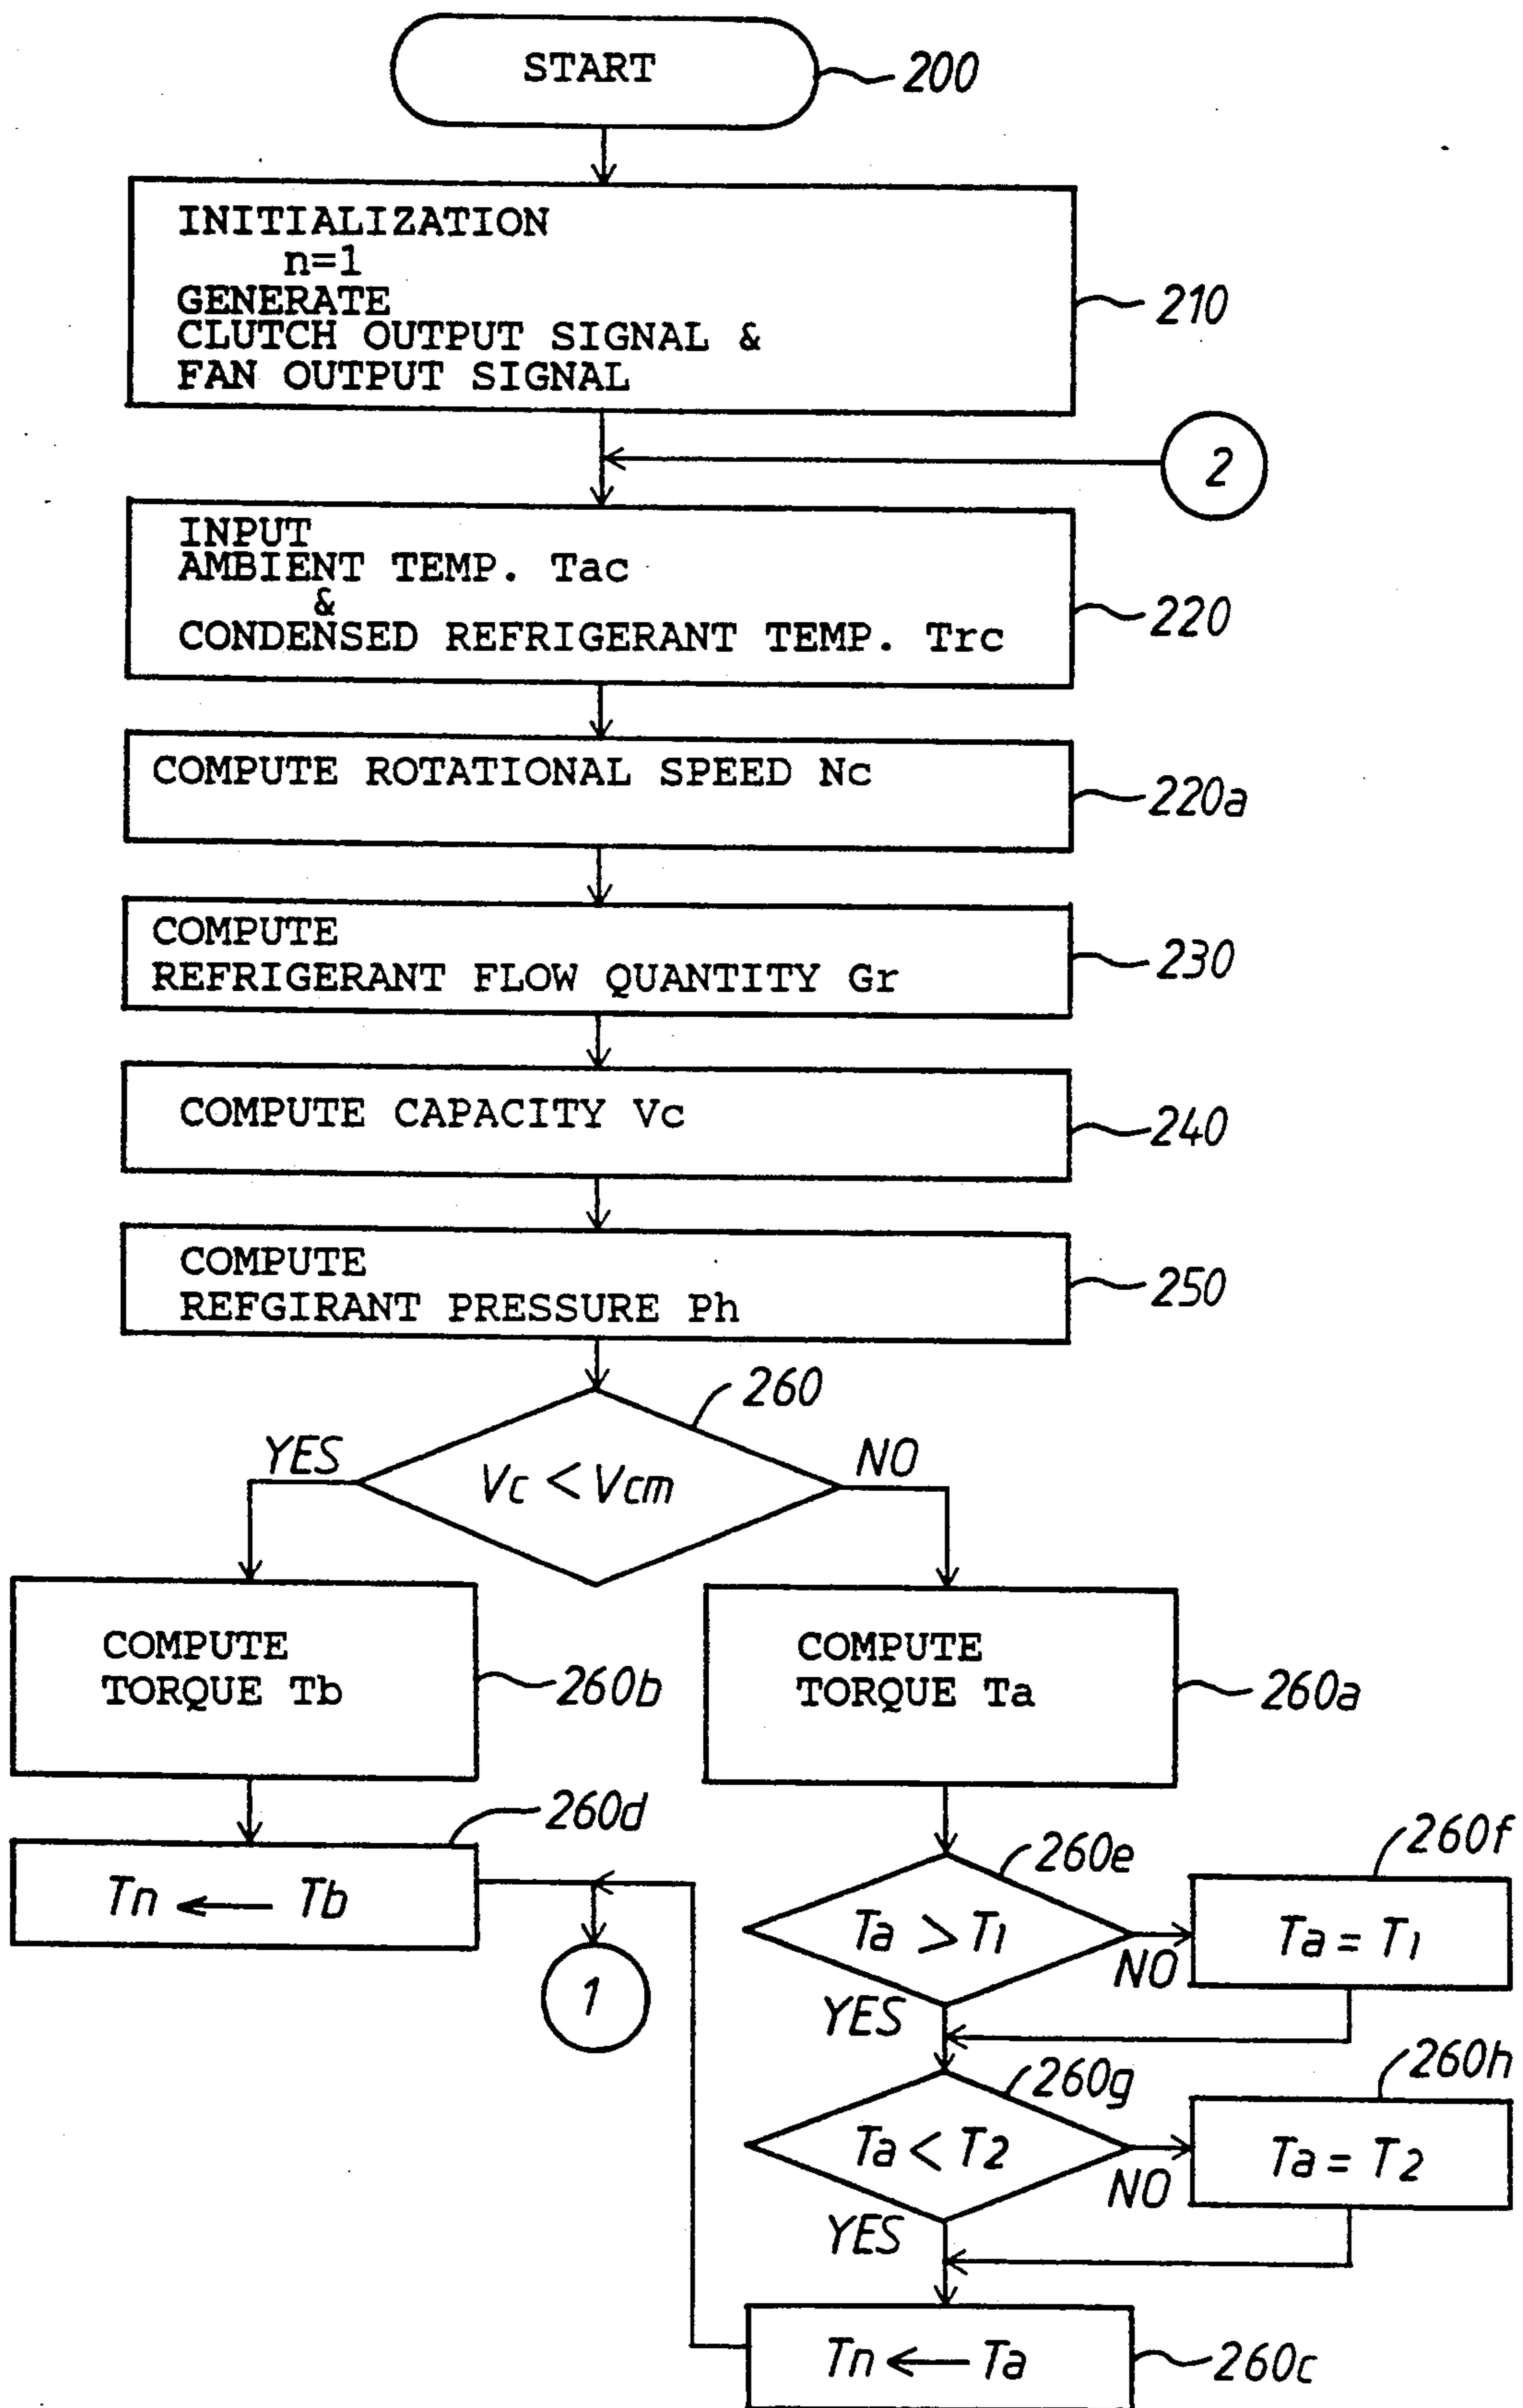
START
200

INITIALIZATION
n=1
GENERATE
CLUTCH OUTPUT SIGNAL &
FAN OUTPUT SIGNAL
210

2

INPUT
AMBIENT TEMP. Tac
&
CONDENSED REFRIGERANT TEMP. Trc
220

COMPUTE ROTATIONAL SPEED Nc
220a

COMPUTE
REFRIGERANT FLOW QUANTITY Gr
230

COMPUTE CAPACITY Vc
240

COMPUTE
REFGIRANT PRESSURE Ph
250

260
$Vc < Vcm$
YES
NO

COMPUTE
TORQUE Tb
260b

COMPUTE
TORQUE Ta
260a

260d
$Tn \leftarrow Tb$

1

260e
$Ta > T_1$
NO
YES
260f
$Ta = T_1$

260g
$Ta < T_2$
NO
YES
260h
$Ta = T_2$

$Tn \leftarrow Ta$
260c